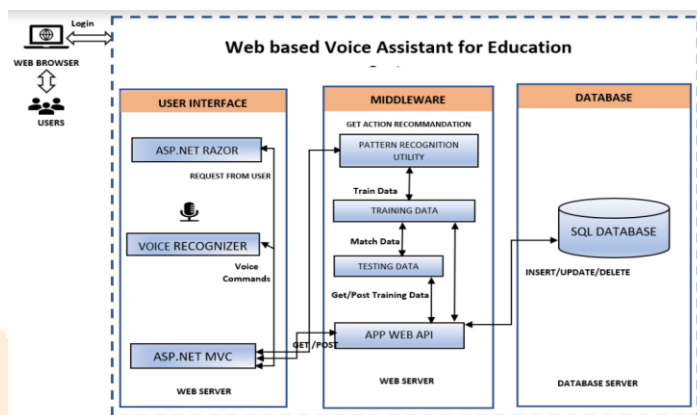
Login

WEB BROWSER

USERS

Web based Voice Assistant for Education

USER INTERFACE

ASP.NET RAZOR

REQUEST FROM USER

VOICE RECOGNIZER

Voice Commands

ASP.NET MVC

WEB SERVER

MIDDLEWARE

GET ACTION RECOMMANDATION

PATTERN RECOGNITION UTILITY

Train Data

TRAINING DATA

Match Data

TESTING DATA

Get/Post Training Data

GET /POST

APP WEB API

WEB SERVER

DATABASE

SQL DATABASE

INSERT/UPDATE/DELETE

DATABASE SERVER